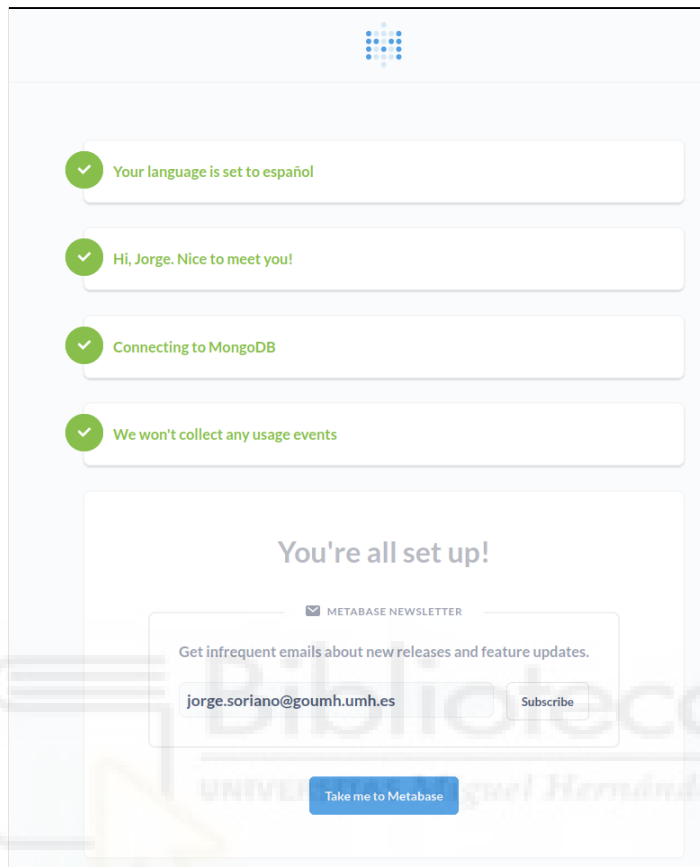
Your language is set to español

Hi, Jorge. Nice to meet you!

Connecting to MongoDB

We won't collect any usage events

You're all set up!

METABASE NEWSLETTER

Get infrequent emails about new releases and feature updates.

jorge.soriano@goumh.umh.es

Subscribe

Take me to Metabase

Biblioteca
UNIVERSITAS Miguel Hernández